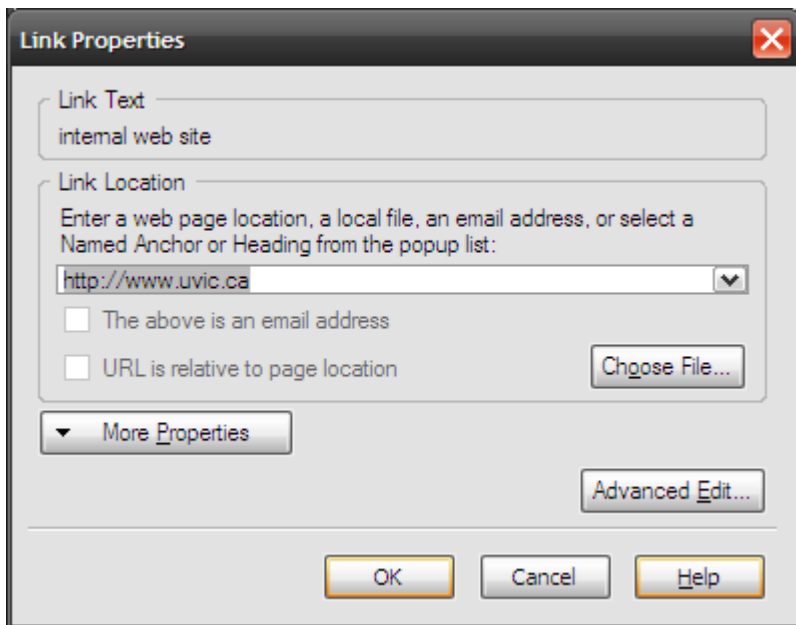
Link Properties

Link Text
internal web site

Link Location
Enter a web page location, a local file, an email address, or select a Named Anchor or Heading from the popup list:
http://www.uvic.ca
The above is an email address
URL is relative to page location
Choose File...

More Properties

Advanced Edit...

OK
Cancel
Help